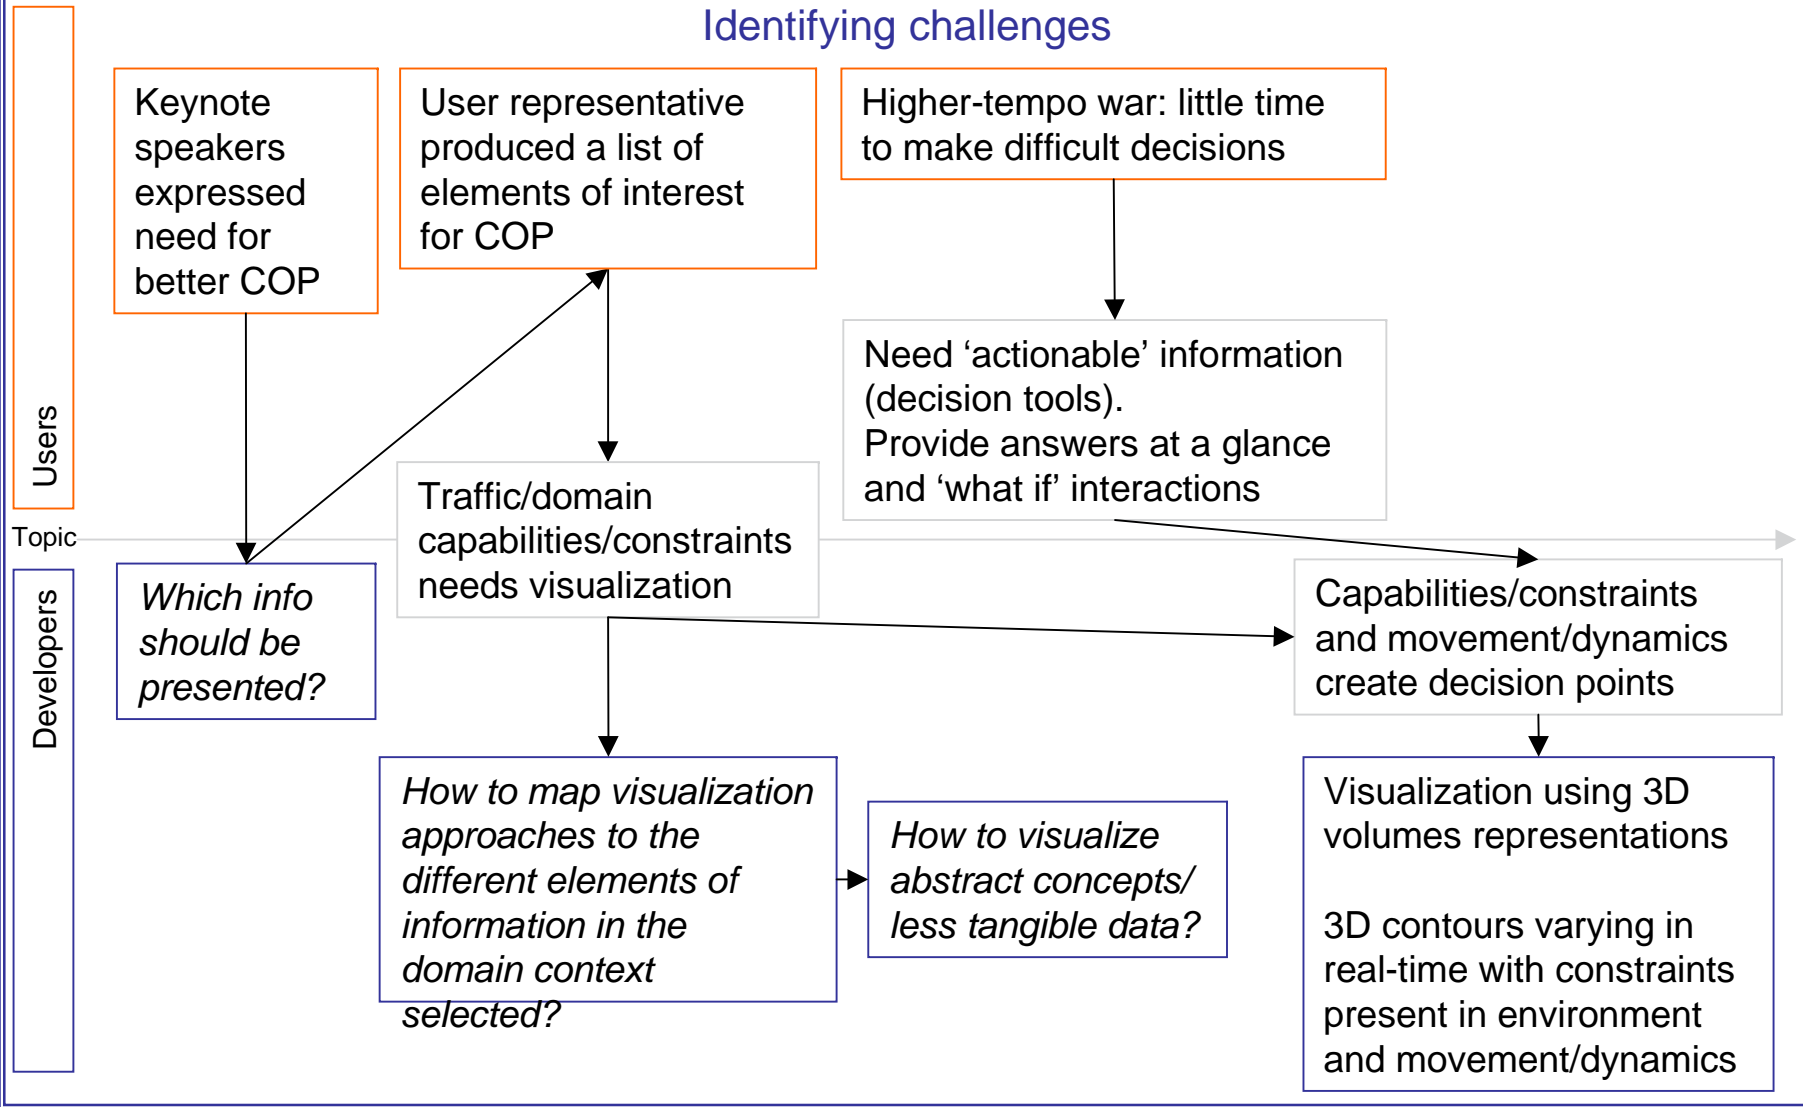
Identifying challenges

Users

Keynote speakers expressed need for better COP

User representative produced a list of elements of interest for COP

Higher-tempo war: little time to make difficult decisions

Need ‘actionable’ information (decision tools).
Provide answers at a glance and ‘what if’ interactions

Traffic/domain capabilities/constraints needs visualization

Topic

Developers

*Which info should be presented?*

Capabilities/constraints and movement/dynamics create decision points

*How to map visualization approaches to the different elements of information in the domain context selected?*

*How to visualize abstract concepts/ less tangible data?*

Visualization using 3D volumes representations

3D contours varying in real-time with constraints present in environment and movement/dynamics